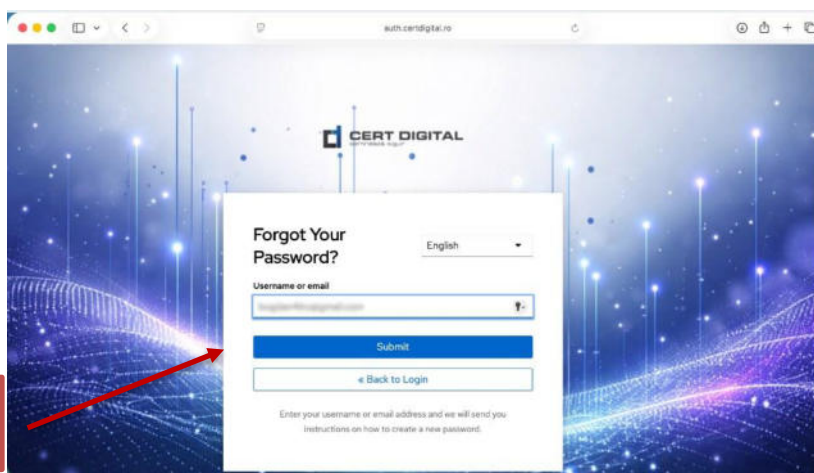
auth.certdigital.ro

CERT DIGITAL

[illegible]

Forgot Your Password?

English

Username or email

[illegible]

Submit

« Back to Login

Enter your username or email address and we will send you instructions on how to create a new password.